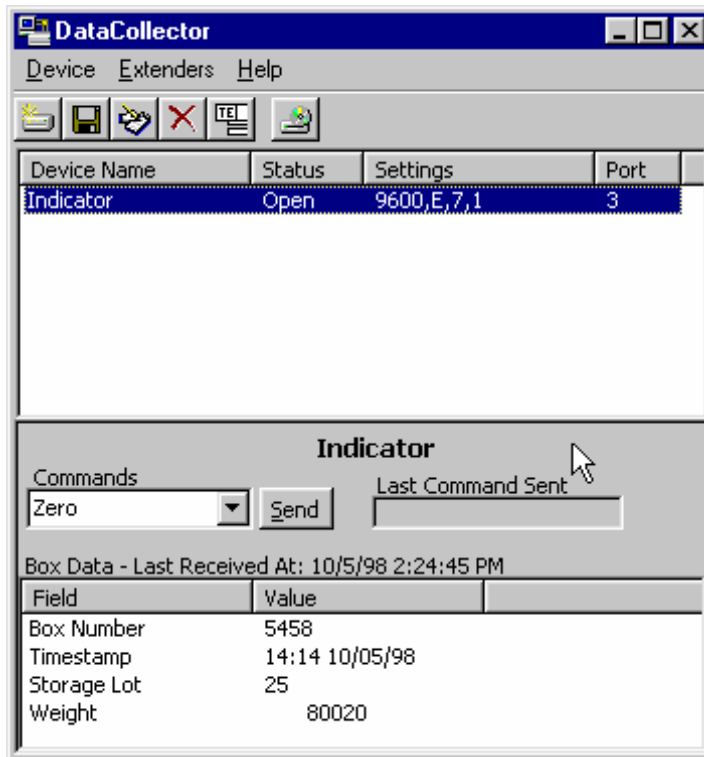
DataCollector

Device Extenders Help

| Device Name | Status | Settings | Port |
|---|---|---|---|
| Indicator | Open | 9600,E,7,1 | 3 |

Indicator

Commands
Zero
Send
Last Command Sent

Box Data - Last Received At: 10/5/98 2:24:45 PM

| Field | Value |
|---|---|
| Box Number | 5458 |
| Timestamp | 14:14 10/05/98 |
| Storage Lot | 25 |
| Weight | 80020 |